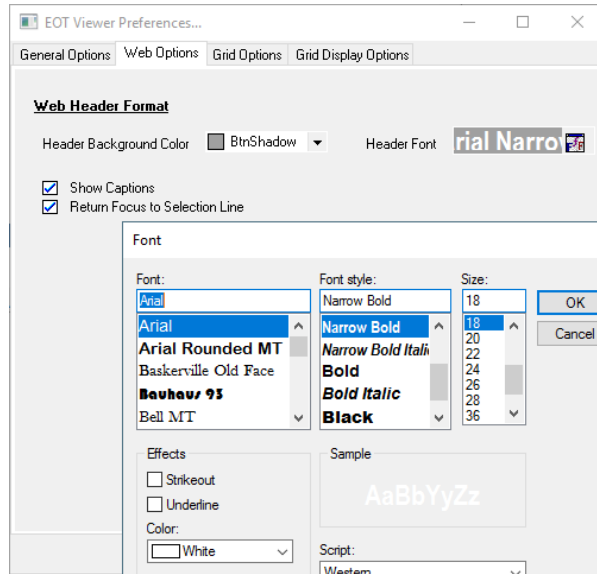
EOT Viewer Preferences...

General Options | Web Options | Grid Options | Grid Display Options

Web Header Format

Header Background Color BtnShadow

Header Font rial Narro

Show Captions

Return Focus to Selection Line

Font

Font:
Arial
Arial
Arial Rounded MT
Baskerville Old Face
Bauhaus 93
Bell MT

Font style:
Narrow Bold
Narrow Bold
Narrow Bold Itali
Bold
Bold Italic
Black

Size:
18
18
20
22
24
26
28
36

OK

Cancel

Effects

Strikeout

Underline

Color:
White

Sample

AaBbYyZz

Script:
Western